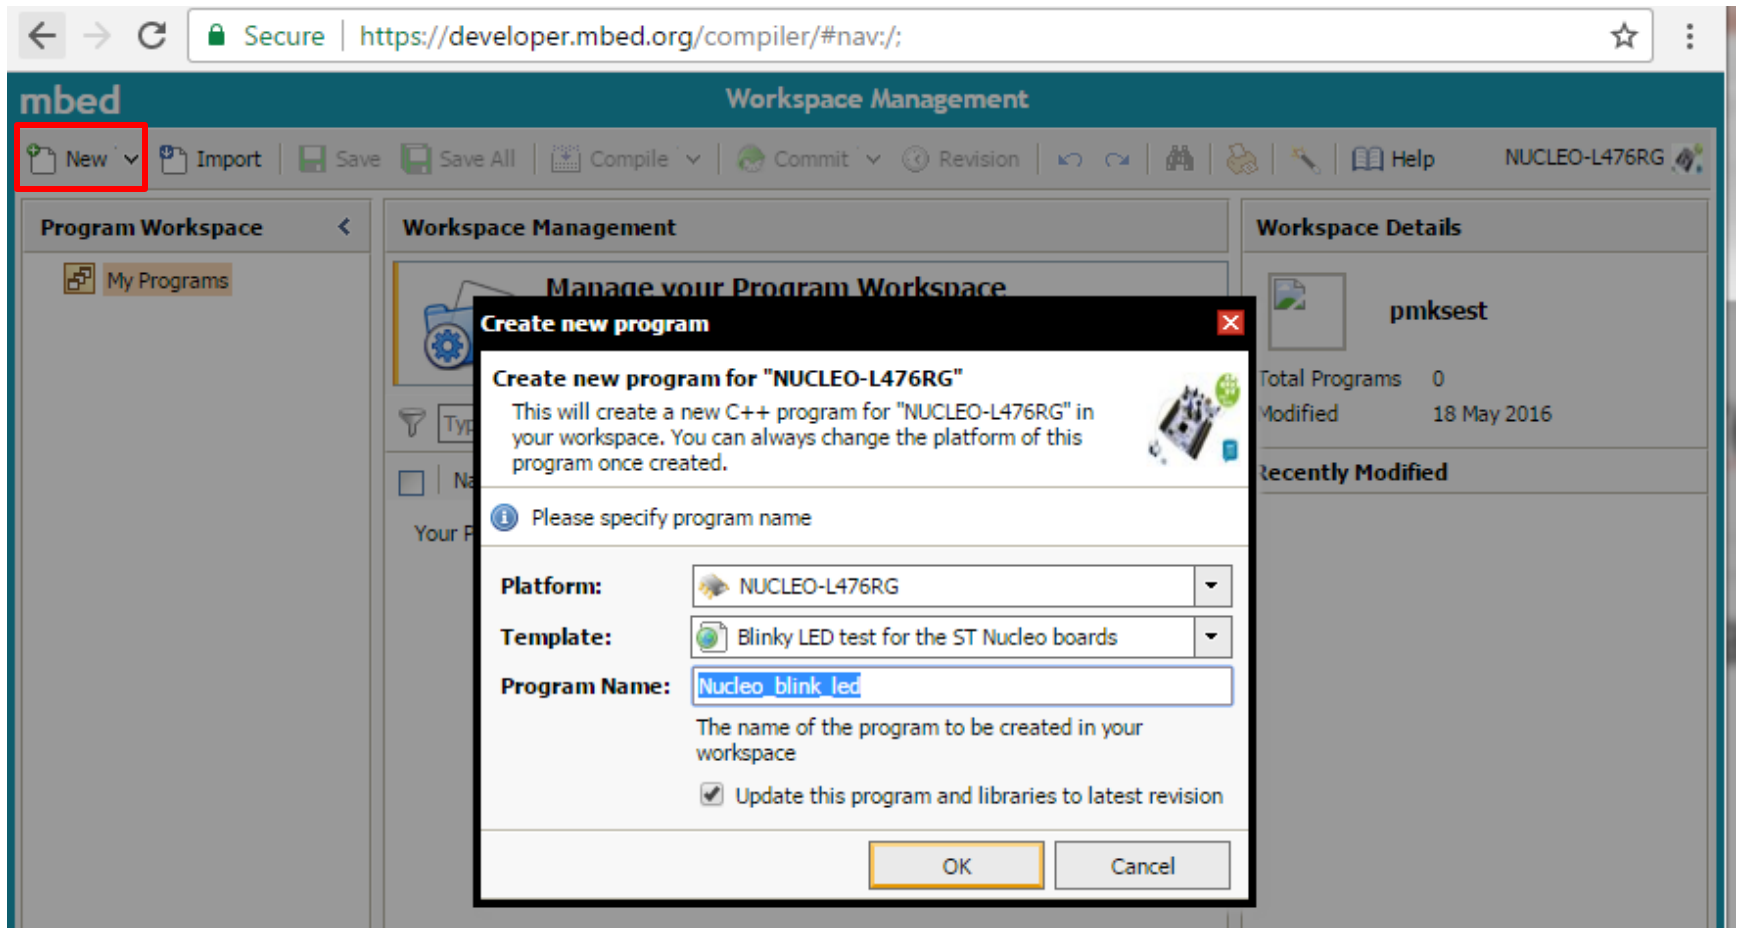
Secure | https://developer.mbed.org/compiler/#nav:/;

mbed

Workspace Management

New | Import | Save | Save All | Compile | Commit | Revision | Help | NUCLEO-L476RG

Program Workspace

My Programs

Workspace Management

Manage your Program Workspace

Typ

Na

Your P

Workspace Details

pmksest

Total Programs 0

Modified 18 May 2016

Recently Modified

Create new program

Create new program for "NUCLEO-L476RG"

This will create a new C++ program for "NUCLEO-L476RG" in your workspace. You can always change the platform of this program once created.

Please specify program name

Platform: NUCLEO-L476RG

Template: Blinky LED test for the ST Nucleo boards

Program Name: Nucleo_blink_led

The name of the program to be created in your workspace

Update this program and libraries to latest revision

OK

Cancel